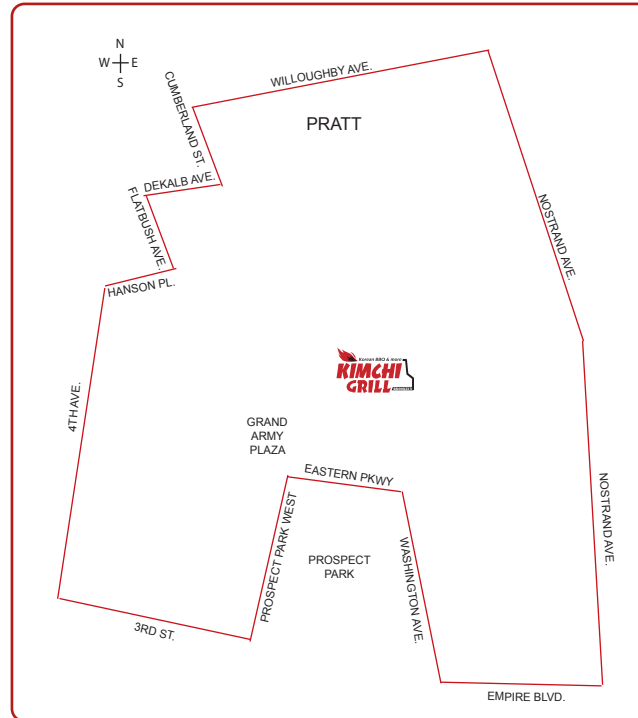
N
W E
S

WILLOUGHBY AVE.
CUMBERLAND ST.
PRATT
DEKALB AVE.
FLATBUSH AVE.
NOSTRAND AVE.
HANSON PL.
Korean BBQ & more
KIMCHI GRILL
4TH AVE.
GRAND ARMY PLAZA
EASTERN PKWY
NOSTRAND AVE.
PROSPECT PARK WEST
PROSPECT PARK
WASHINGTON AVE.
3RD ST.
EMPIRE BLVD.